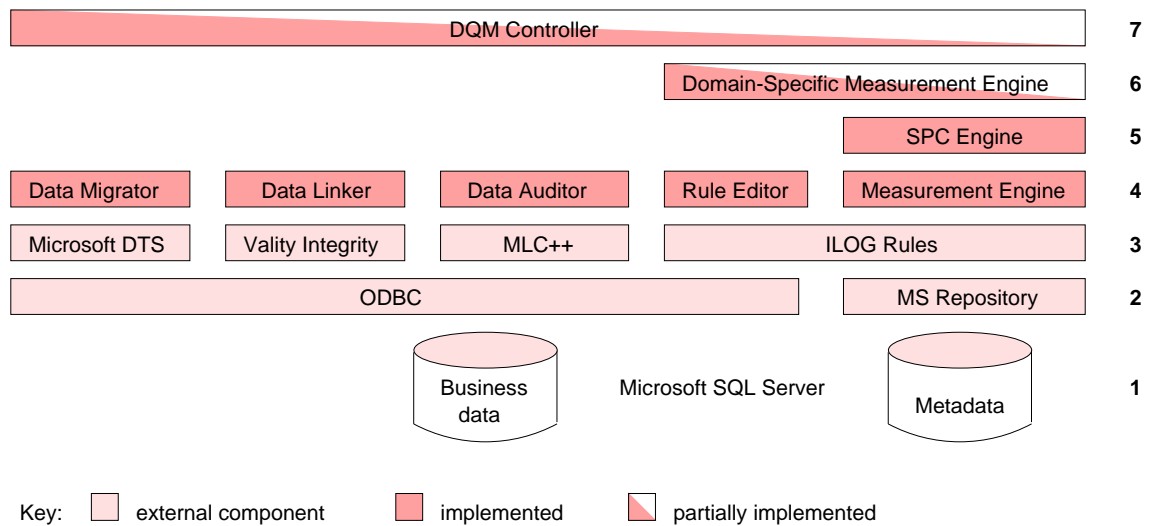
DQM Controller 7

Domain-Specific Measurement Engine 6

SPC Engine 5

Data Migrator Data Linker Data Auditor Rule Editor Measurement Engine 4

Microsoft DTS Vality Integrity MLC++ ILOG Rules 3

ODBC MS Repository 2

Business data Microsoft SQL Server Metadata 1

Key: external component implemented partially implemented